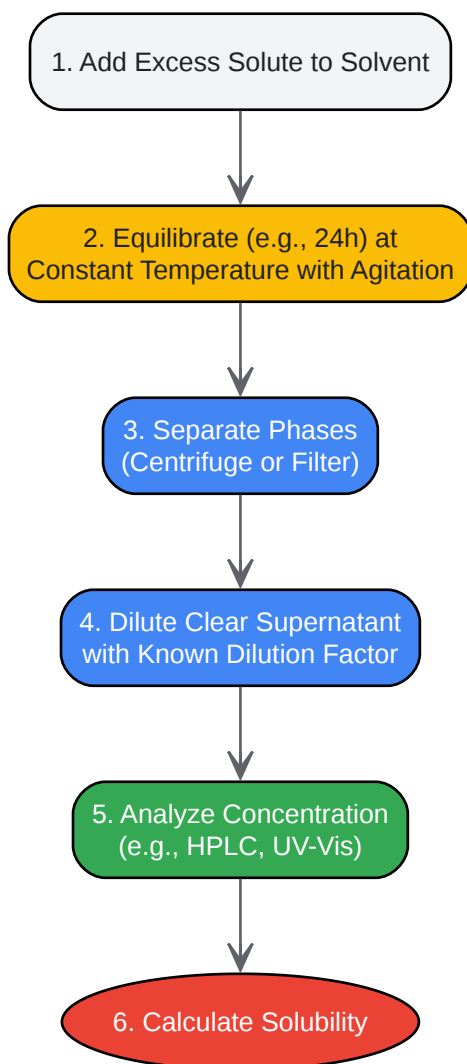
1. Add Excess Solute to Solvent

2. Equilibrate (e.g., 24h) at Constant Temperature with Agitation

3. Separate Phases (Centrifuge or Filter)

4. Dilute Clear Supernatant with Known Dilution Factor

5. Analyze Concentration (e.g., HPLC, UV-Vis)

6. Calculate Solubility